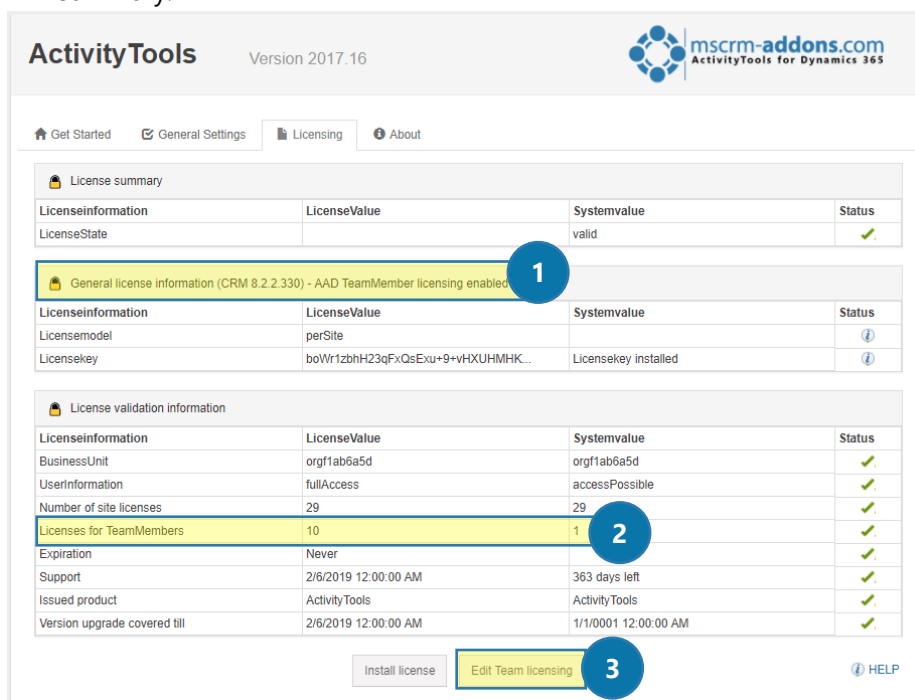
ActivityTools Version 2017.16

mscrm-addons.com
ActivityTools for Dynamics 365

Get Started General Settings Licensing About

License summary

| Licenseinformation | LicenseValue | Systemvalue | Status |
|---|---|---|---|
| LicenseState | | valid | ✓ |

General license information (CRM 8.2.2.330) - AAD TeamMember licensing enabled

1

| Licenseinformation | LicenseValue | Systemvalue | Status |
|---|---|---|---|
| Licensemodel | perSite | | |
| Licensekey | boWr1zbhH23qFxQsExu+9+vHXUHMHK... | Licensekey installed | |

License validation information

| Licenseinformation | LicenseValue | Systemvalue | Status |
|---|---|---|---|
| BusinessUnit | orgf1ab6a5d | orgf1ab6a5d | ✓ |
| UserInformation | fullAccess | accessPossible | ✓ |
| Number of site licenses | 29 | 29 | ✓ |
| Licenses for TeamMembers | 10 | 1 | ✓ |
| Expiration | Never | | ✓ |
| Support | 2/6/2019 12:00:00 AM | 363 days left | ✓ |
| Issued product | ActivityTools | ActivityTools | ✓ |
| Version upgrade covered till | 2/6/2019 12:00:00 AM | 1/1/0001 12:00:00 AM | ✓ |

2

Install license Edit Team licensing 3 HELP